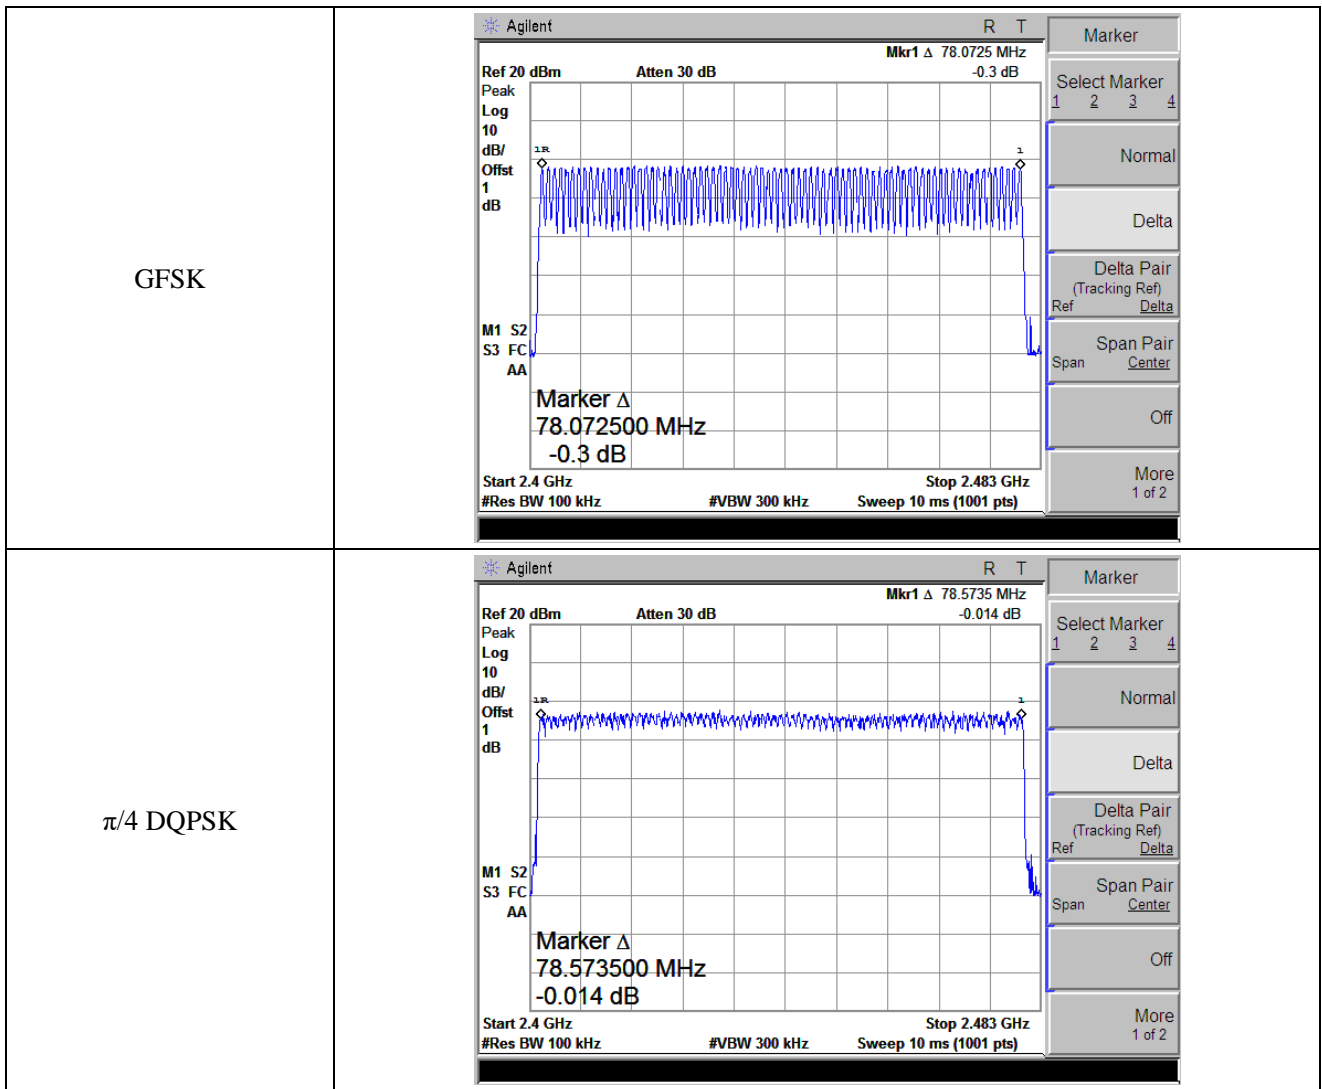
| GFSK | Agilent R T Mkr1 Δ 78.0725 MHz Ref 20 dBm Atten 30 dB -0.3 dB Peak Log 10 dB/ Offst 1 dB 1R 1 M1 S2 S3 FC AA Marker Δ 78.072500 MHz -0.3 dB Start 2.4 GHz Stop 2.483 GHz #Res BW 100 kHz #VBW 300 kHz Sweep 10 ms (1001 pts) Marker Select Marker 1 2 3 4 Normal Delta Delta Pair (Tracking Ref) Ref Delta Span Pair Span Center Off More 1 of 2 |
|---|---|
| π/4 DQPSK | Agilent R T Mkr1 Δ 78.5735 MHz Ref 20 dBm Atten 30 dB -0.014 dB Peak Log 10 dB/ Offst 1 dB 1R 1 M1 S2 S3 FC AA Marker Δ 78.573500 MHz -0.014 dB Start 2.4 GHz Stop 2.483 GHz #Res BW 100 kHz #VBW 300 kHz Sweep 10 ms (1001 pts) Marker Select Marker 1 2 3 4 Normal Delta Delta Pair (Tracking Ref) Ref Delta Span Pair Span Center Off More 1 of 2 |